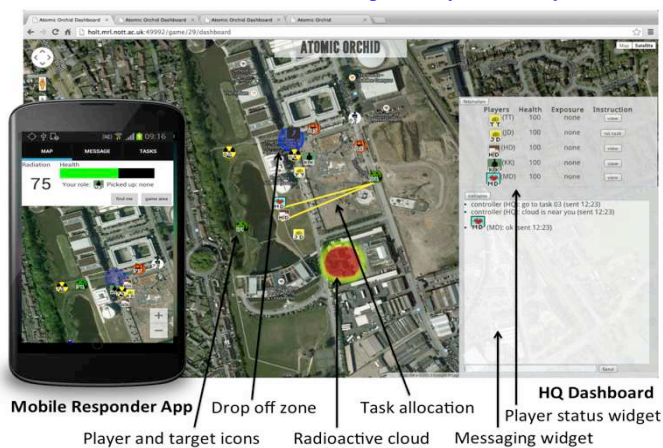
Atomic Orchid Dashboard × Atomic Orchid Dashboard × Atomic Orchid Dashboard × Atomic Orchid

holt.mrl.nott.ac.uk:49992/game/29/dashboard

ATOMIC ORCHID

Map Satellite

09:16

MAP MESSAGE TASKS

Radiation Health

75 Your role: Picked up: none

find me game area

| Players | Health | Exposure | Instruction |
|---|---|---|---|
| (TT) | 100 | none | view |
| (JD) | 100 | none | no task |
| (HD) | 100 | none | view |
| (KK) | 100 | none | view |
| (MD) | 100 | none | view |

• controller (HQ): go to task 03 (sent 12:23)
• controller (HQ): cloud is near you (sent 12:23)
• (MD): ok (sent 12:23)

Send

Mobile Responder App

Drop off zone

Task allocation

HQ Dashboard

Player status widget

Player and target icons

Radioactive cloud

Messaging widget